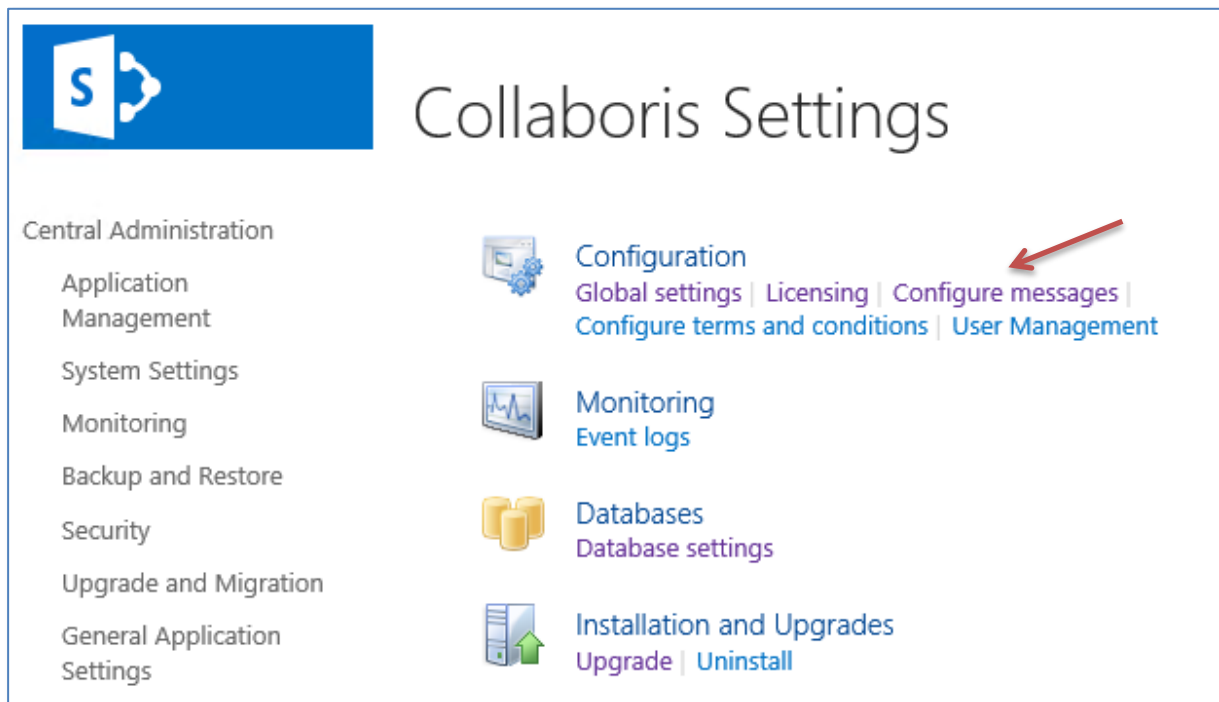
S

Collaboris Settings

Central Administration

Application Management

System Settings

Monitoring

Backup and Restore

Security

Upgrade and Migration

General Application Settings

Configuration
Global settings | Licensing | Configure messages | Configure terms and conditions | User Management

Monitoring
Event logs

Databases
Database settings

Installation and Upgrades
Upgrade | Uninstall